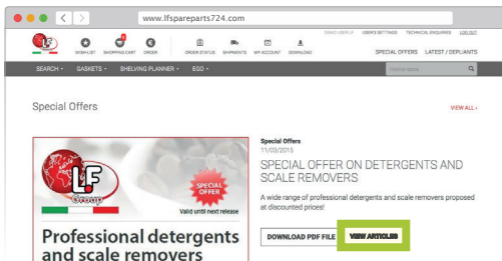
www.lfspareparts724.com

DEMO USER LF USER'S SETTINGS TECHNICAL ENQUIRIES LOG OUT

WISH LIST SHOPPING CART ORDER ORDER STATUS SHIPMENTS MY ACCOUNT DOWNLOAD

SPECIAL OFFERS LATEST / DEPLIANTS

SEARCH GASKETS SHELVING PLANNER EGO

Special Offers

VIEW ALL

LF Group

SPECIAL OFFER

Valid until next release

Professional detergents and scale removers

Special Offers
11/03/2015

SPECIAL OFFER ON DETERGENTS AND SCALE REMOVERS

A wide range of professional detergents and scale removers proposed at discounted prices!

DOWNLOAD PDF FILE

VIEW ARTICLES